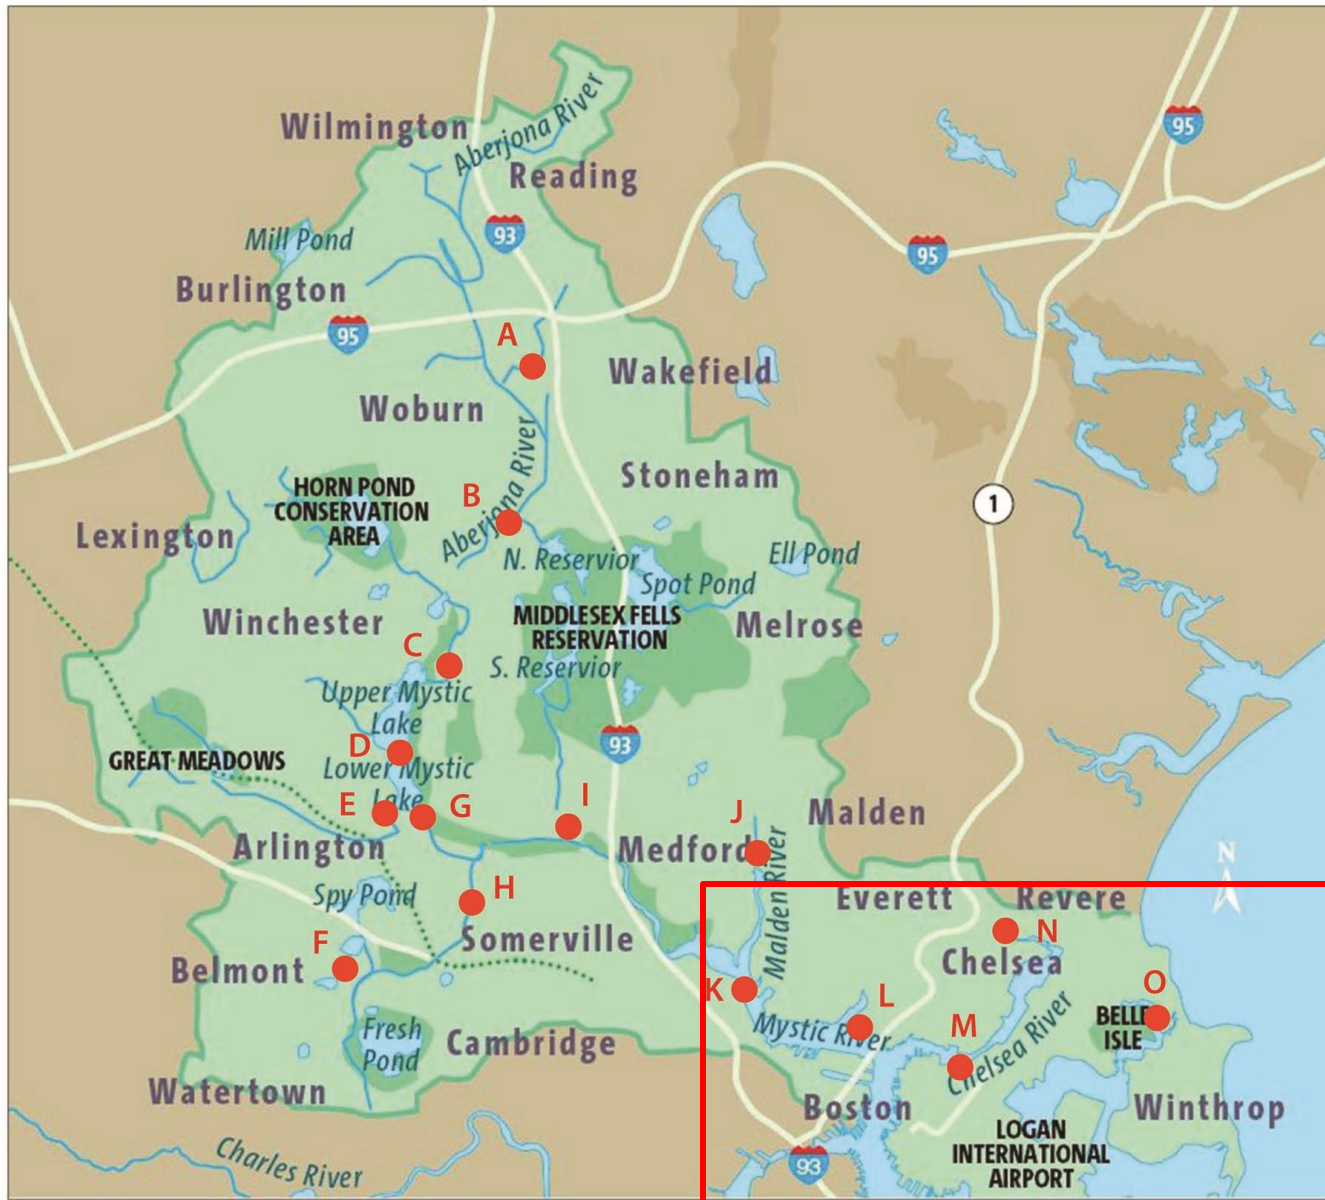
Wilmington
Aberjona River
Reading
95
93
Mill Pond
Burlington
95
95
A
Wakefield
Woburn
Aberjona River
Stoneham
1
HORN POND CONSERVATION AREA
B
Lexington
N. Reservior
Ell Pond
Spot Pond
Winchester
MIDDLESEX FELLS RESERVATION
Melrose
C
S. Reservior
Upper Mystic Lake
93
D
GREAT MEADOWS
Lower Mystic Lake
E
G
I
J
Malden
Arlington
Medford
Malden River
Spy Pond
H
Everett
Revere
N
N
F
Somerville
Chelsea
Belmont
K
L
O
Mystic River
M
BELLE ISLE
Chelsea River
Fresh Pond
Cambridge
Watertown
Boston
Winthrop
LOGAN INTERNATIONAL AIRPORT
Charles River
93